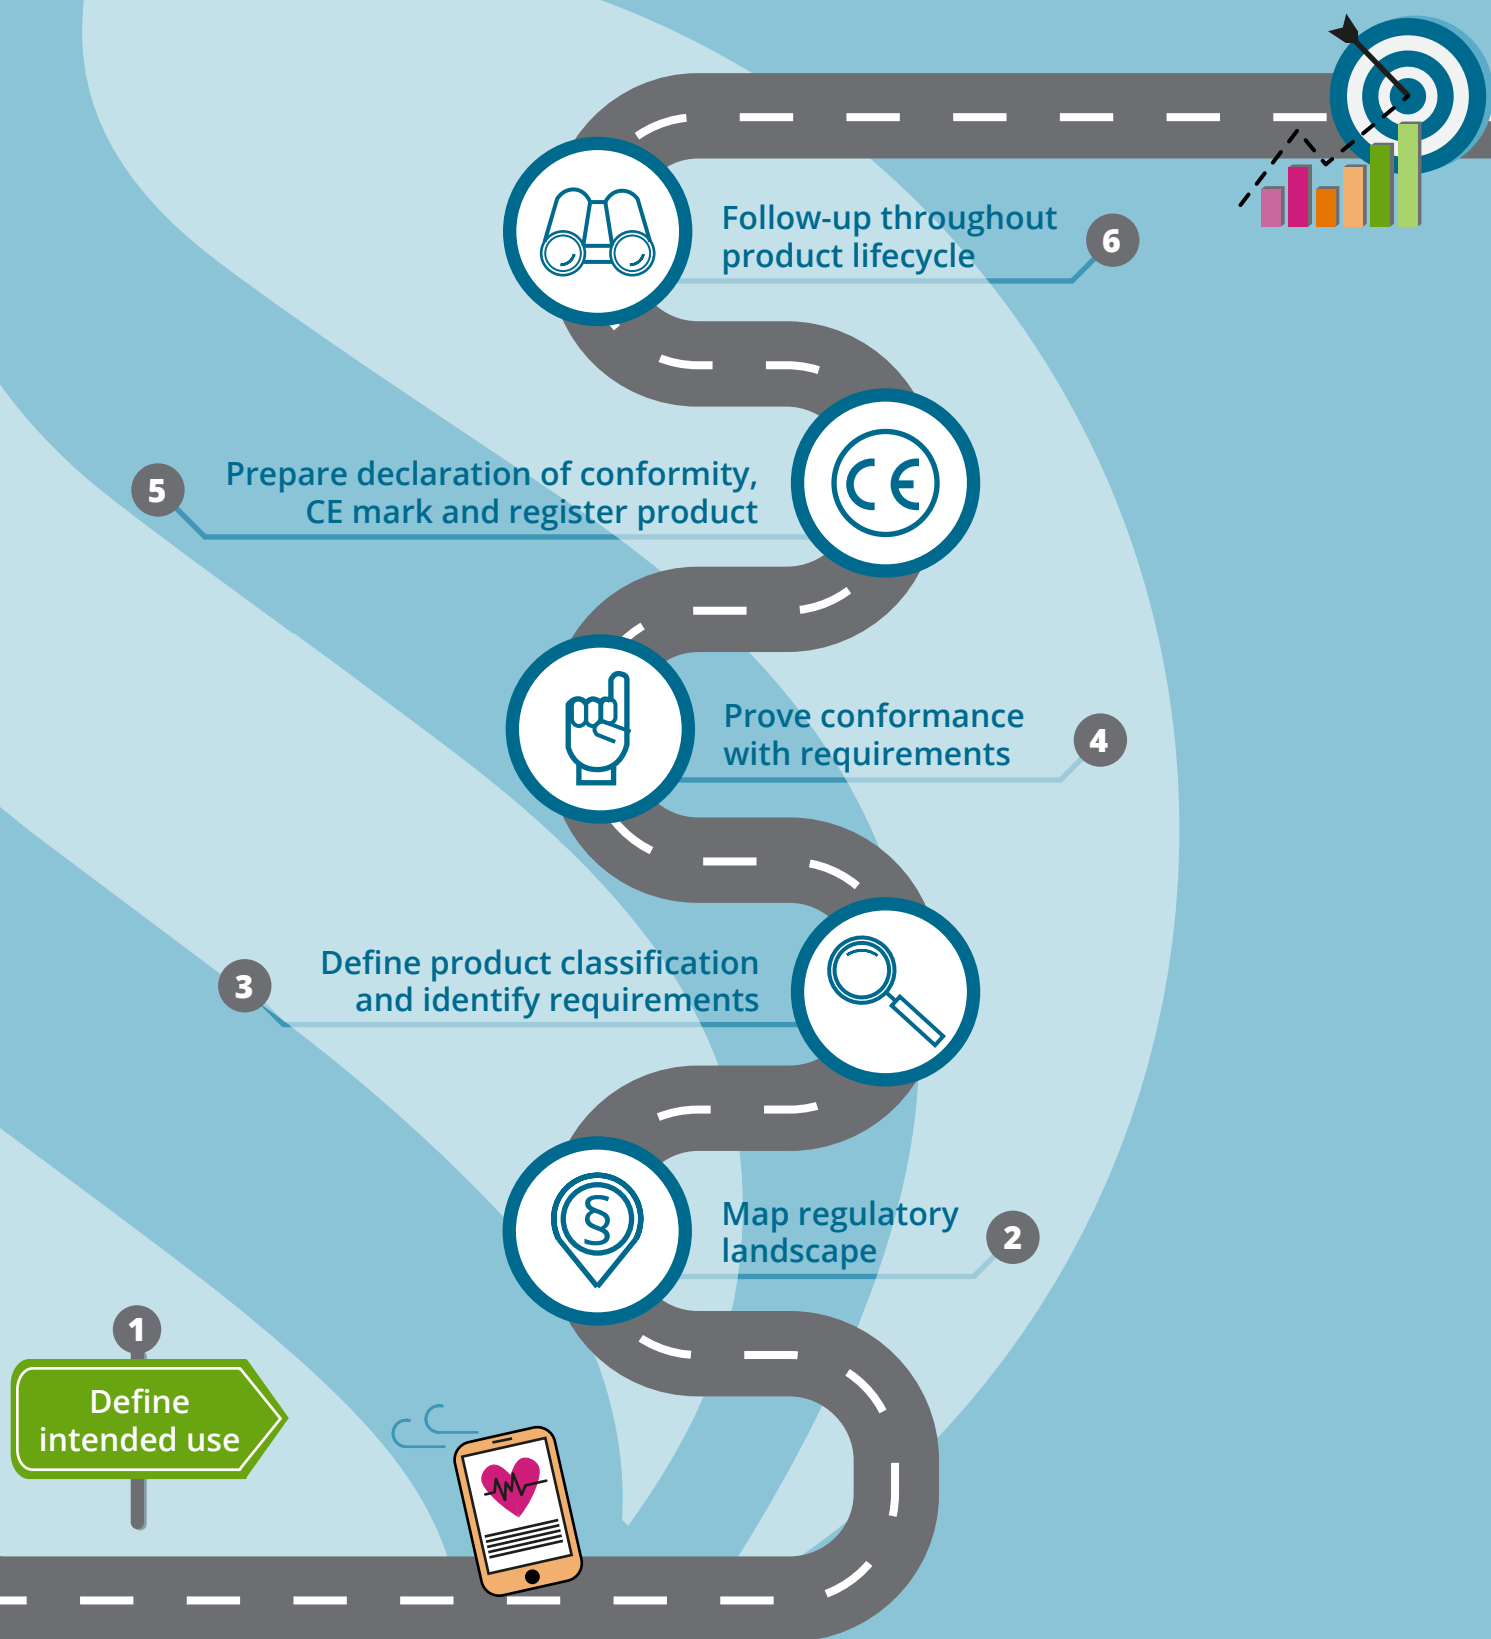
Follow-up throughout product lifecycle

6

5

Prepare declaration of conformity, CE mark and register product

CE

Prove conformance with requirements

4

3

Define product classification and identify requirements

Map regulatory landscape

2

1

Define intended use